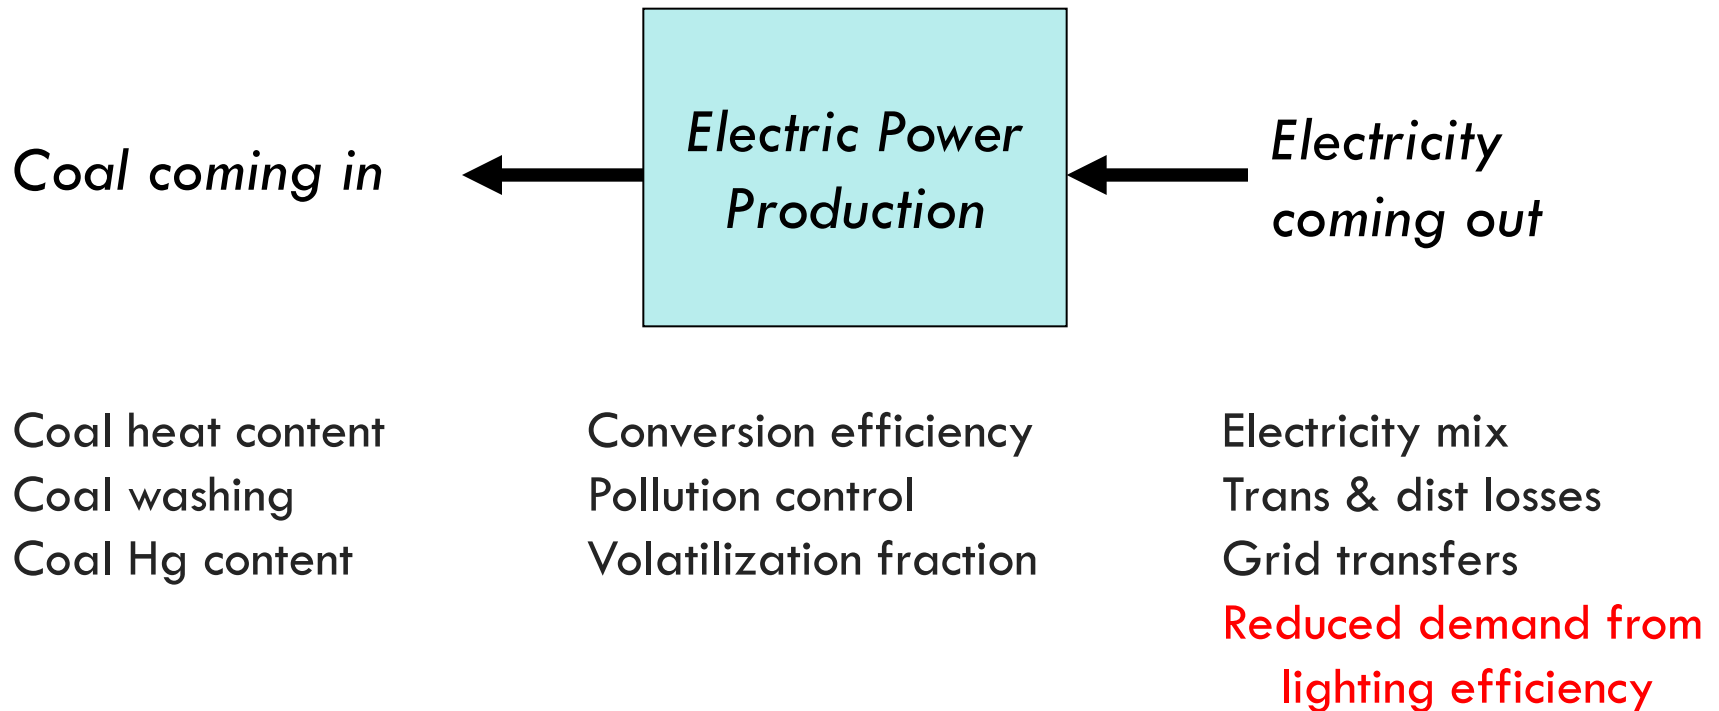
Coal coming in

Electric Power Production

Electricity coming out

Coal heat content
Coal washing
Coal Hg content

Conversion efficiency
Pollution control
Volatilization fraction

Electricity mix
Trans & dist losses
Grid transfers
Reduced demand from lighting efficiency